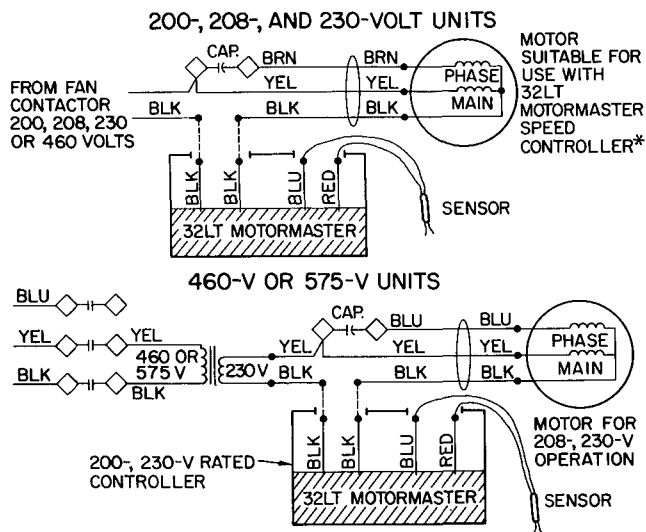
200-, 208-, AND 230-VOLT UNITS

CAP.
BRN
BRN
YEL
YEL
PHASE
MAIN
MOTOR SUITABLE FOR USE WITH 32LT MOTORMASTER SPEED CONTROLLER*

FROM FAN CONTACTOR 200, 208, 230 OR 460 VOLTS

BLK
BLK
BLK
BLK
BLU
RED
SENSOR
32LT MOTORMASTER

460-V OR 575-V UNITS

BLU
YEL
YEL
BLK
BLK
460 OR 575 V
230V
CAP.
BLU
BLU
YEL
YEL
YEL
BLK
BLK
BLK
PHASE
MAIN

BLK
BLK
BLU
RED
MOTOR FOR 208-, 230-V OPERATION
200-, 230-V RATED CONTROLLER
32LT MOTORMASTER
SENSOR